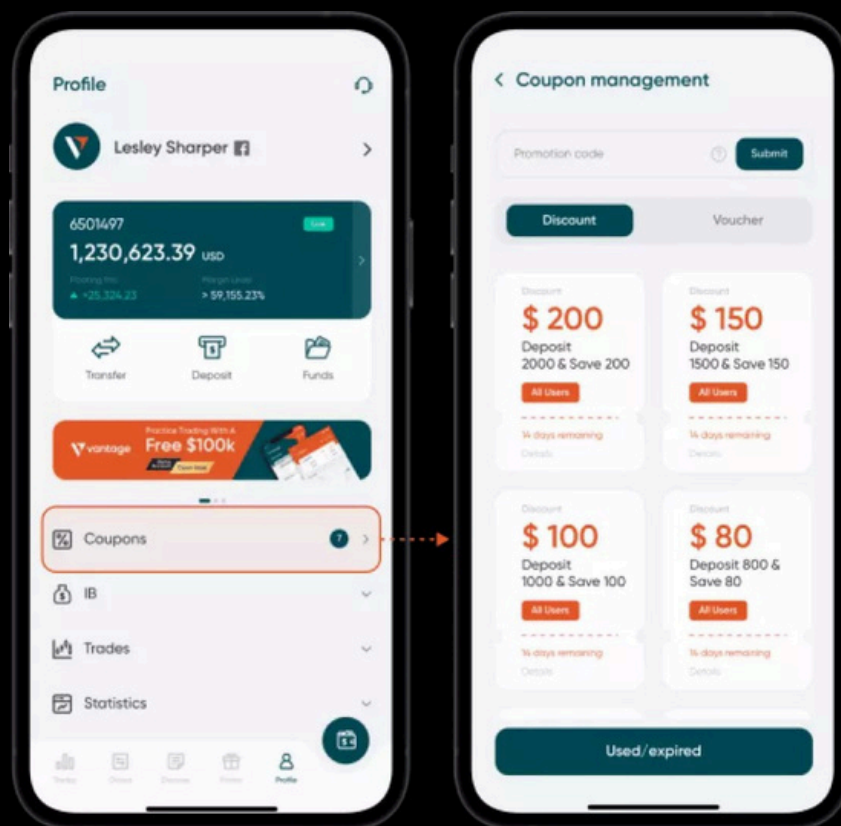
Profile

Lesley Sharper

6501497
Live
1,230,623.39 USD
Floating PnL
▲ +25,324.23
Margin Level
> 59,155.23%

Transfer
Deposit
Funds

vantage
Practice Trading With A
Free $100k
Open Now

Coupons 7

IB

Trades

Statistics

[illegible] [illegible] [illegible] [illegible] Profile

< Coupon management

Promotion code
Submit

Discount
Voucher

Discount
$ 200
Deposit 2000 & Save 200
All Users
14 days remaining
Details

Discount
$ 150
Deposit 1500 & Save 150
All Users
14 days remaining
Details

Discount
$ 100
Deposit 1000 & Save 100
All Users
14 days remaining
Details

Discount
$ 80
Deposit 800 & Save 80
All Users
14 days remaining
Details

Used/expired